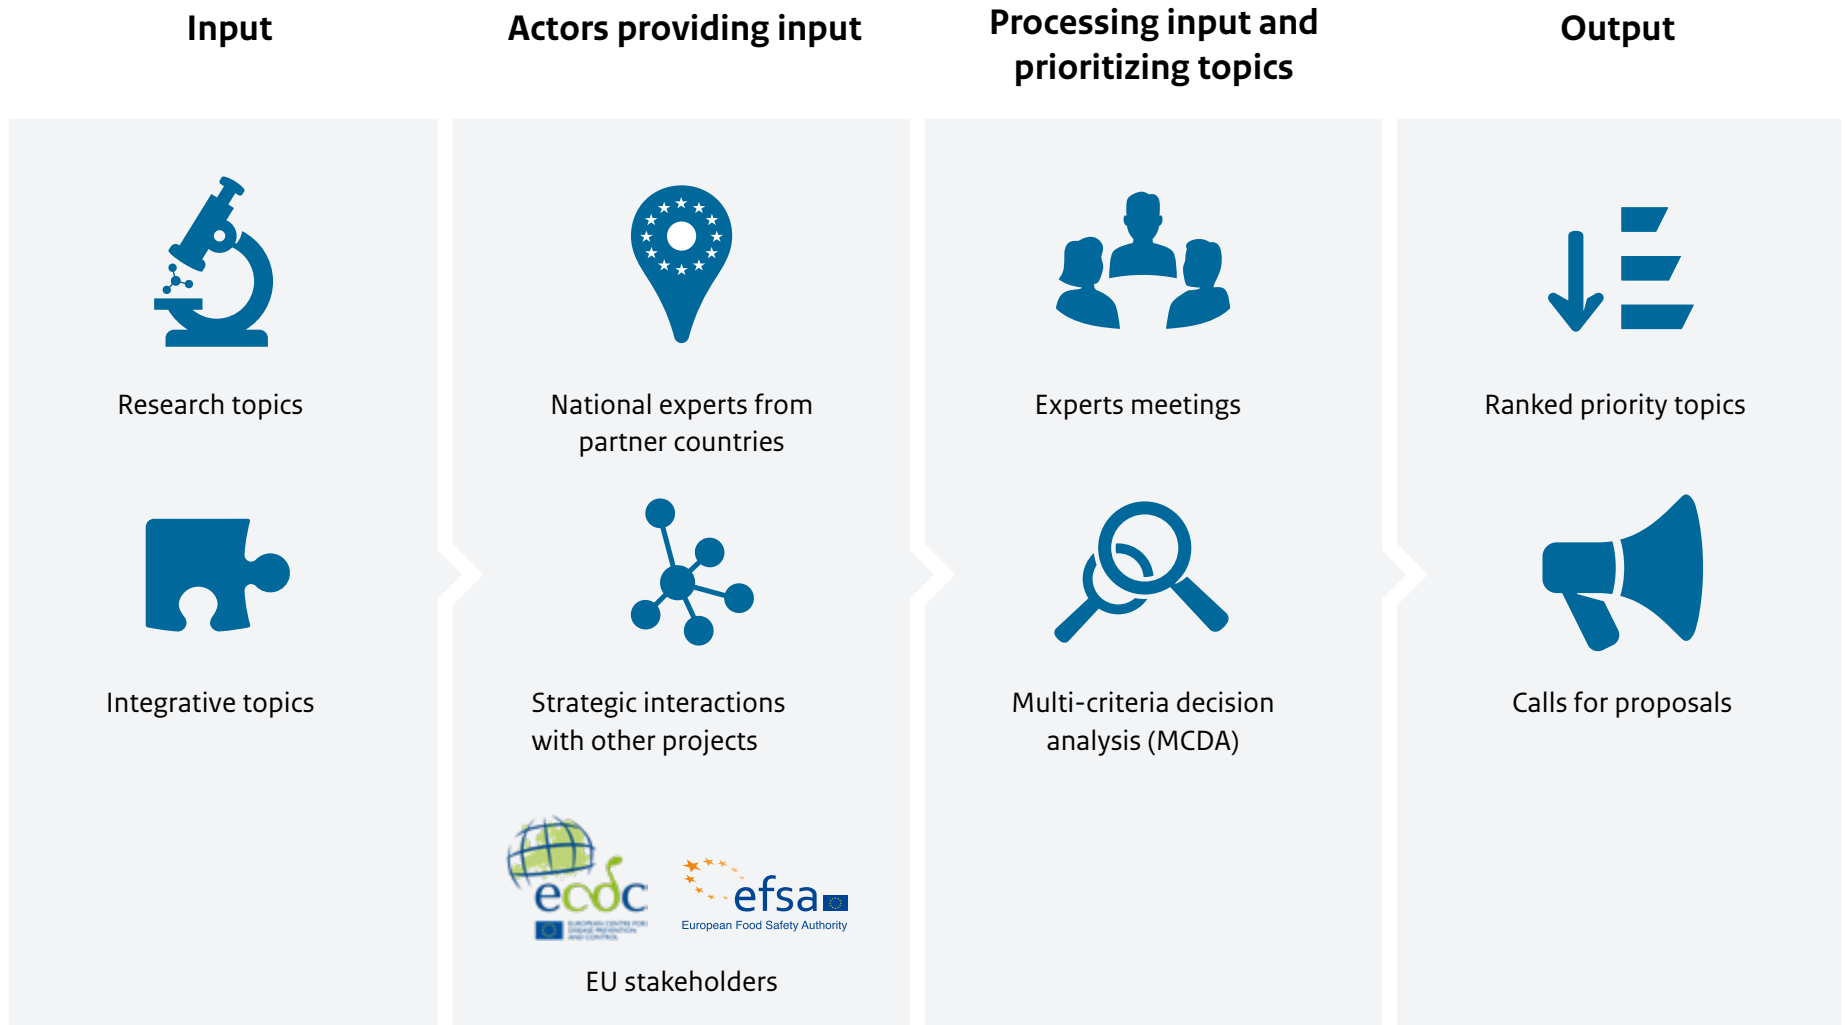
Input

Research topics

Integrative topics

Actors providing input

National experts from partner countries

Strategic interactions with other projects

ecdc EUROPEAN CENTRE FOR DISEASE PREVENTION AND CONTROL

efsa European Food Safety Authority

EU stakeholders

Processing input and prioritizing topics

Experts meetings

Multi-criteria decision analysis (MCDA)

Output

Ranked priority topics

Calls for proposals